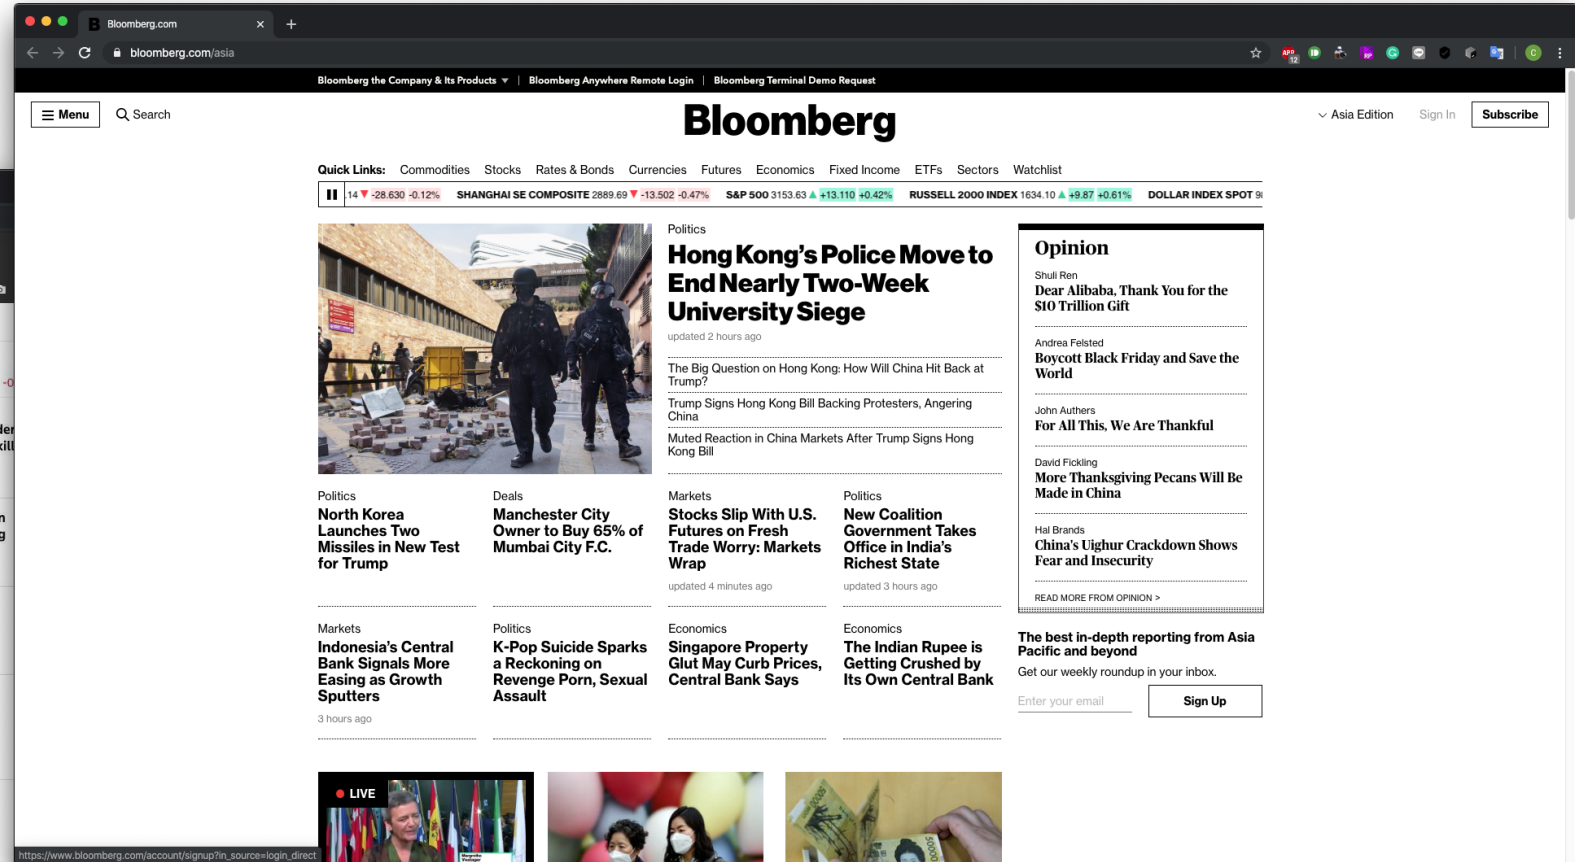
Bloomberg.com
bloomberg.com/asia

Bloomberg the Company & Its Products ▾ | Bloomberg Anywhere Remote Login | Bloomberg Terminal Demo Request

Menu Search
Bloomberg
Asia Edition Sign In Subscribe

Quick Links: Commodities Stocks Rates & Bonds Currencies Futures Economics Fixed Income ETFs Sectors Watchlist

14 ▼ -28.630 -0.12% SHANGHAI SE COMPOSITE 2889.69 ▼ -13.502 -0.47% S&P 500 3153.63 ▲ +13.110 +0.42% RUSSELL 2000 INDEX 1634.10 ▲ +9.87 +0.61% DOLLAR INDEX SPOT

Politics
Hong Kong's Police Move to End Nearly Two-Week University Siege
updated 2 hours ago

The Big Question on Hong Kong: How Will China Hit Back at Trump?
Trump Signs Hong Kong Bill Backing Protesters, Angering China
Muted Reaction in China Markets After Trump Signs Hong Kong Bill

Opinion
Shuli Ren
Dear Alibaba, Thank You for the $10 Trillion Gift
Andrea Felsted
Boycott Black Friday and Save the World
John Authers
For All This, We Are Thankful
David Fickling
More Thanksgiving Pecans Will Be Made in China
Hal Brands
China's Uighur Crackdown Shows Fear and Insecurity
READ MORE FROM OPINION >

Politics
North Korea Launches Two Missiles in New Test for Trump

Deals
Manchester City Owner to Buy 65% of Mumbai City F.C.

Markets
Stocks Slip With U.S. Futures on Fresh Trade Worry: Markets Wrap
updated 4 minutes ago

Politics
New Coalition Government Takes Office in India's Richest State
updated 3 hours ago

Markets
Indonesia's Central Bank Signals More Easing as Growth Sputters
3 hours ago

Politics
K-Pop Suicide Sparks a Reckoning on Revenge Porn, Sexual Assault

Economics
Singapore Property Glut May Curb Prices, Central Bank Says

Economics
The Indian Rupee is Getting Crushed by Its Own Central Bank

The best in-depth reporting from Asia Pacific and beyond
Get our weekly roundup in your inbox.
Enter your email
Sign Up

LIVE

https://www.bloomberg.com/account/signup?in_source=login_direct